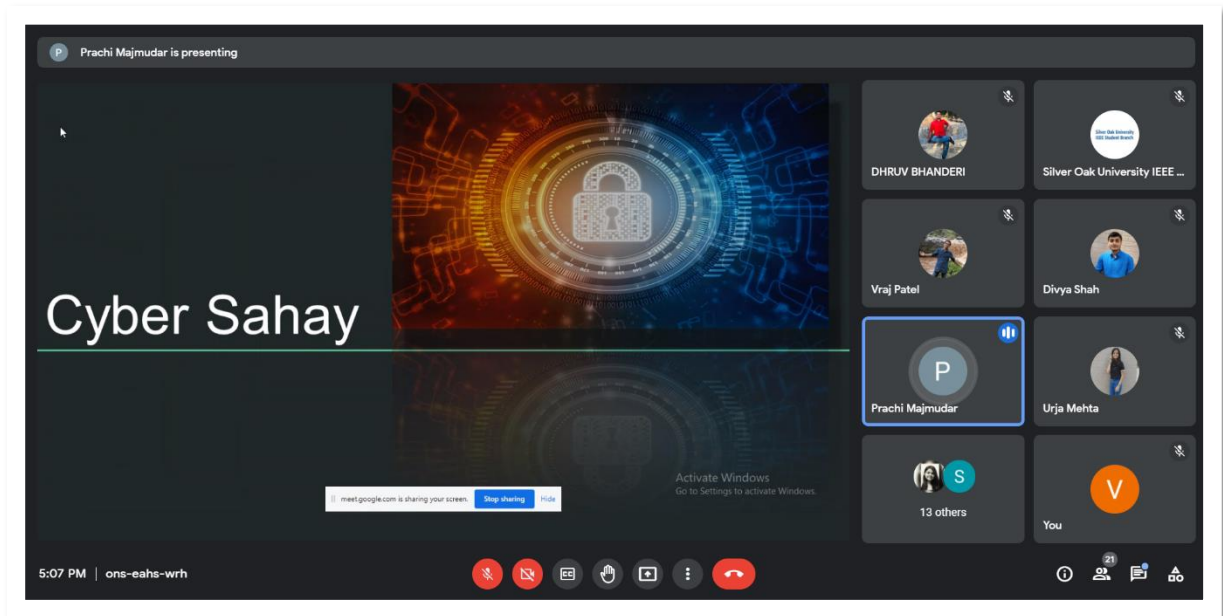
P Prachi Majmudar is presenting

Cyber Sahay

meet.google.com is sharing your screen. Stop sharing Hide

Activate Windows
Go to Settings to activate Windows.

DHRUV BHANDERI

Silver Oak University IEEE ...

Vraj Patel

Divya Shah

P
Prachi Majmudar

Urja Mehta

S
13 others

V
You

5:07 PM | ons-eahs-wrh

21